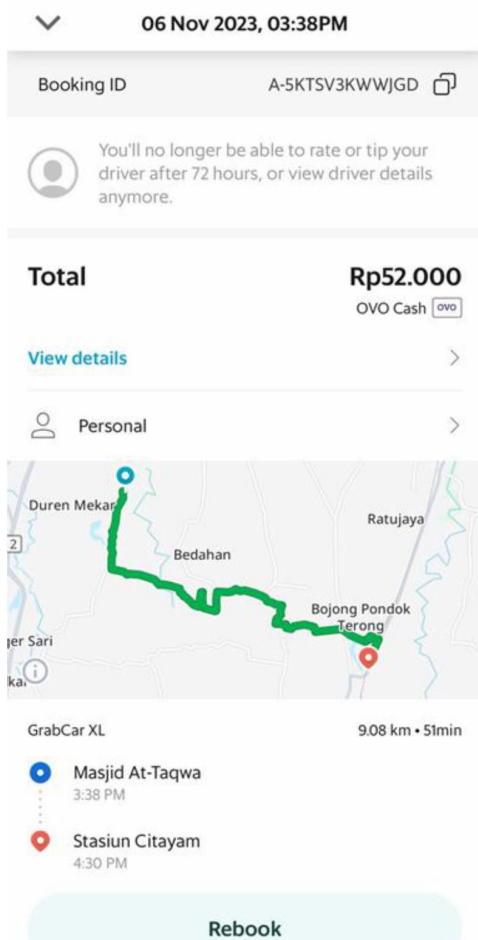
06 Nov 2023, 03:38PM

Booking ID A-5KTSV3KWWJGD

You'll no longer be able to rate or tip your driver after 72 hours, or view driver details anymore.

Total Rp52.000
OVO Cash OVO

View details

Personal

Duren Mekar
2
Bedahan
Ratujaya
Bojong Pondok Terong
ger Sari
ka

GrabCar XL 9.08 km • 51min

Masjid At-Taqwa
3:38 PM

Stasiun Citayam
4:30 PM

Rebook